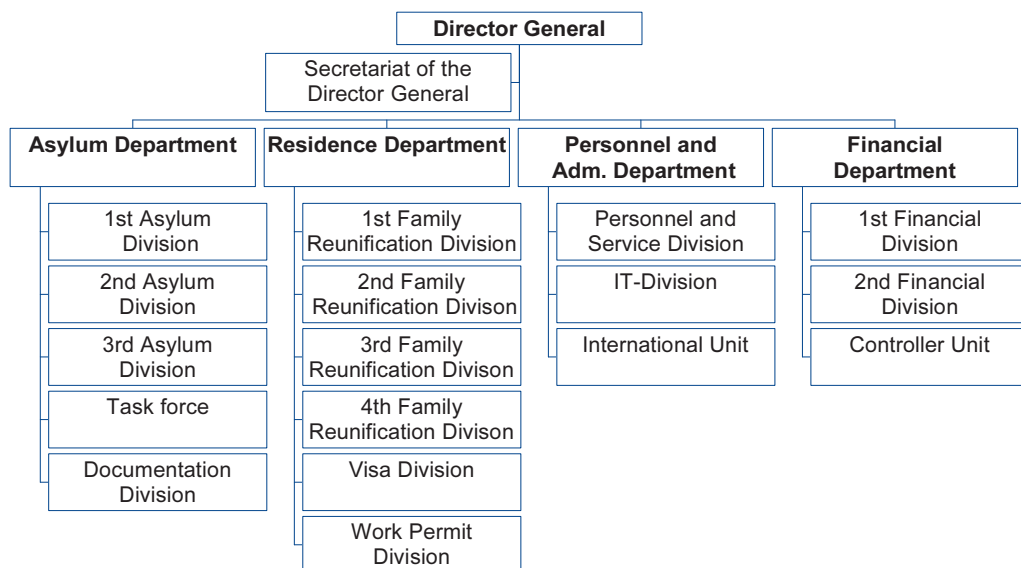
Director General

Secretariat of the Director General

Asylum Department

1st Asylum Division

2nd Asylum Division

3rd Asylum Division

Task force

Documentation Division

Residence Department

1st Family Reunification Division

2nd Family Reunification Divison

3rd Family Reunification Divison

4th Family Reunification Divison

Visa Division

Work Permit Division

Personnel and Adm. Department

Personnel and Service Division

IT-Division

International Unit

Financial Department

1st Financial Division

2nd Financial Division

Controller Unit